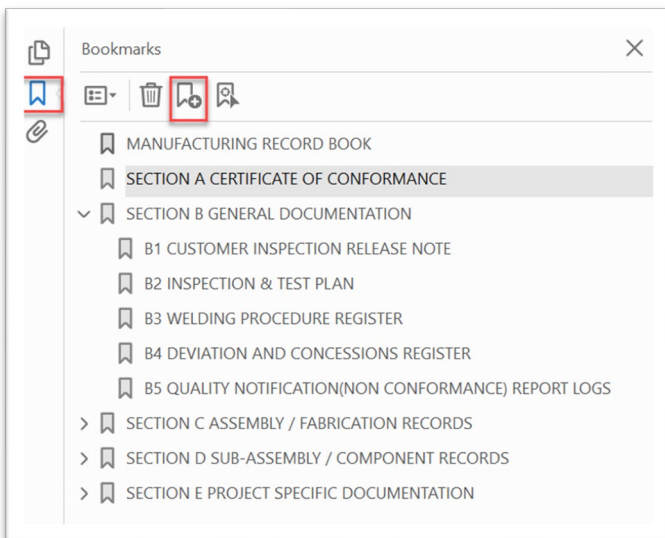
Bookmarks

MANUFACTURING RECORD BOOK

SECTION A CERTIFICATE OF CONFORMANCE

SECTION B GENERAL DOCUMENTATION

B1 CUSTOMER INSPECTION RELEASE NOTE

B2 INSPECTION & TEST PLAN

B3 WELDING PROCEDURE REGISTER

B4 DEVIATION AND CONCESSIONS REGISTER

B5 QUALITY NOTIFICATION(NON CONFORMANCE) REPORT LOGS

SECTION C ASSEMBLY / FABRICATION RECORDS

SECTION D SUB-ASSEMBLY / COMPONENT RECORDS

SECTION E PROJECT SPECIFIC DOCUMENTATION